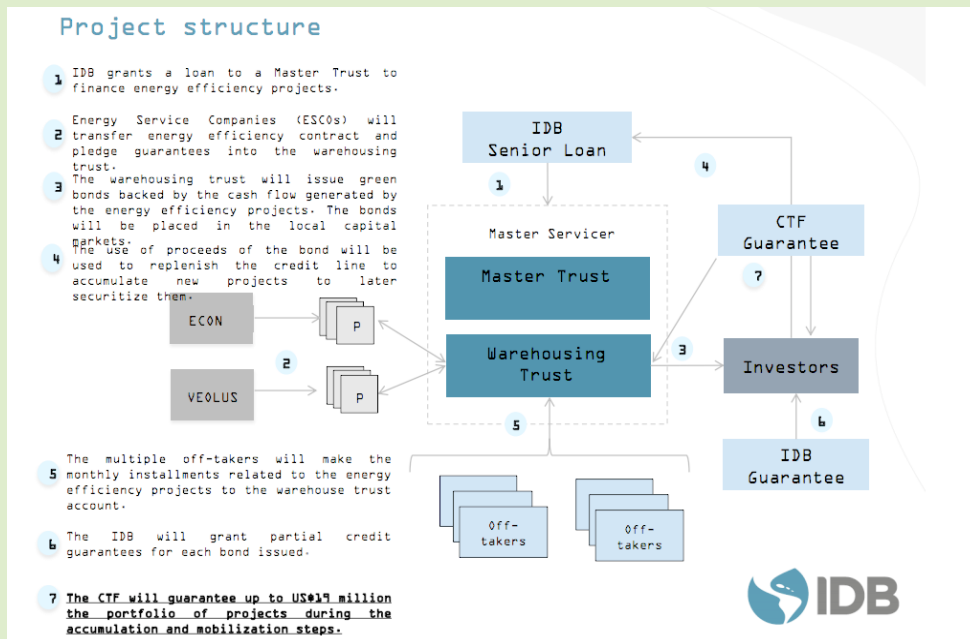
Project structure

1 IDB grants a loan to a Master Trust to finance energy efficiency projects.

2 Energy Service Companies (ESCOs) will transfer energy efficiency contract and pledge guarantees into the warehousing trust.

3 The warehousing trust will issue green bonds backed by the cash flow generated by the energy efficiency projects. The bonds will be placed in the local capital markets.

4 The use of proceeds of the bond will be used to replenish the credit line to accumulate new projects to later securitize them.

IDB Senior Loan

4

1

Master Servicer

Master Trust

CTF Guarantee

7

ECON

P

2

VEOLUS

P

Warehousing Trust

3

Investors

5

6

IDB Guarantee

5 The multiple off-takers will make the monthly installments related to the energy efficiency projects to the warehouse trust account.

6 The IDB will grant partial credit guarantees for each bond issued.

7 The CTF will guarantee up to US$19 million the portfolio of projects during the accumulation and mobilization steps.

Off-takers

Off-takers

IDB